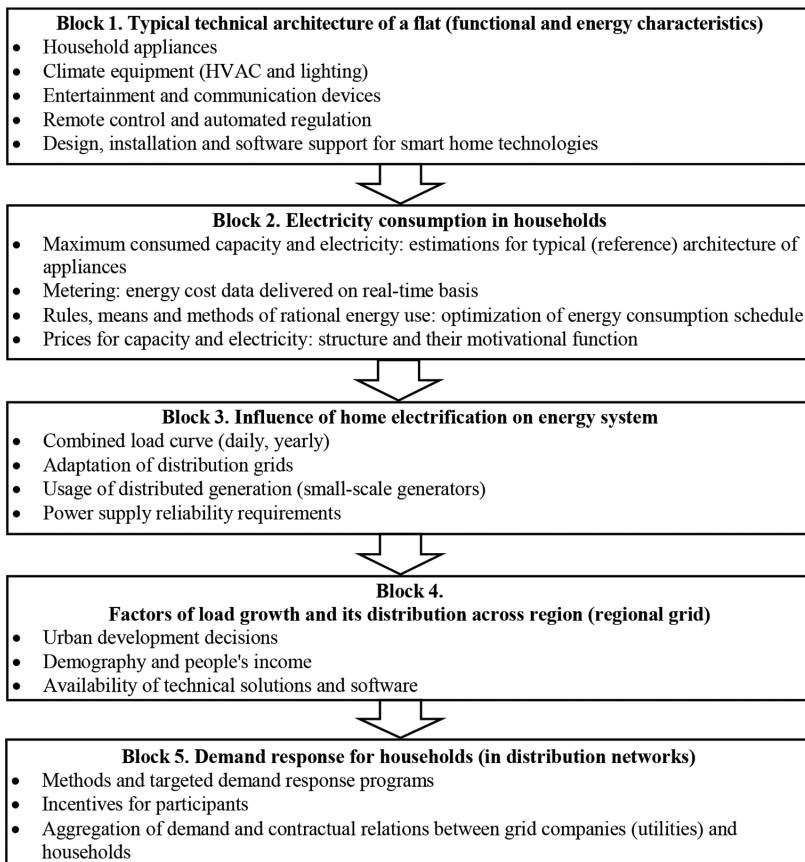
**Block 1. Typical technical architecture of a flat (functional and energy characteristics)**
- Household appliances
- Climate equipment (HVAC and lighting)
- Entertainment and communication devices
- Remote control and automated regulation
- Design, installation and software support for smart home technologies

**Block 2. Electricity consumption in households**
- Maximum consumed capacity and electricity: estimations for typical (reference) architecture of appliances
- Metering: energy cost data delivered on real-time basis
- Rules, means and methods of rational energy use: optimization of energy consumption schedule
- Prices for capacity and electricity: structure and their motivational function

**Block 3. Influence of home electrification on energy system**
- Combined load curve (daily, yearly)
- Adaptation of distribution grids
- Usage of distributed generation (small-scale generators)
- Power supply reliability requirements

**Block 4.**
**Factors of load growth and its distribution across region (regional grid)**
- Urban development decisions
- Demography and people's income
- Availability of technical solutions and software

**Block 5. Demand response for households (in distribution networks)**
- Methods and targeted demand response programs
- Incentives for participants
- Aggregation of demand and contractual relations between grid companies (utilities) and households